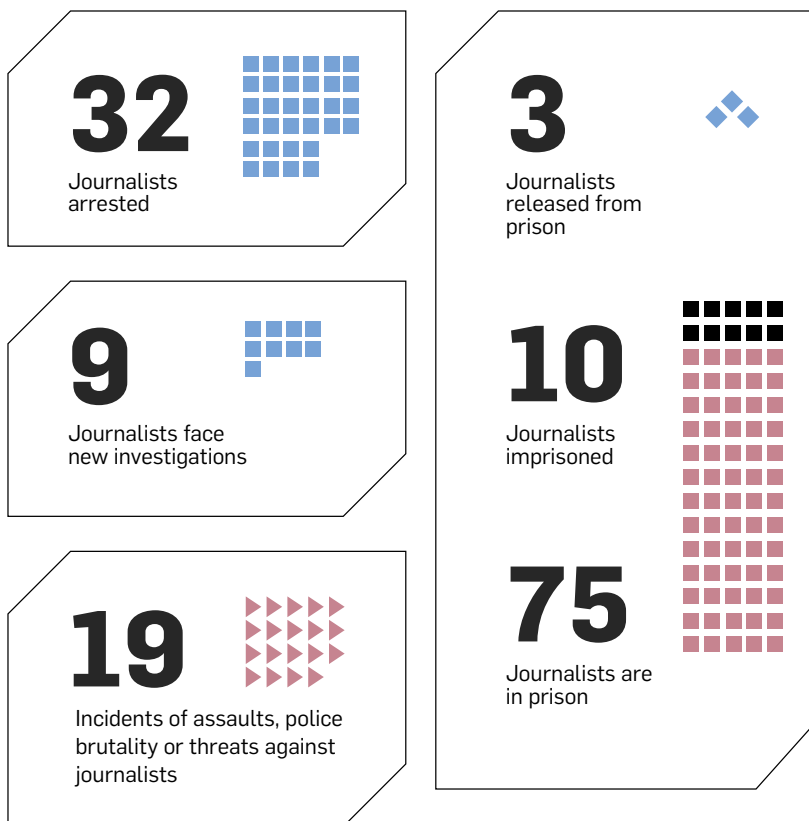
32

Journalists arrested

9

Journalists face new investigations

19

Incidents of assaults, police brutality or threats against journalists

3

Journalists released from prison

10

Journalists imprisoned

75

Journalists are in prison